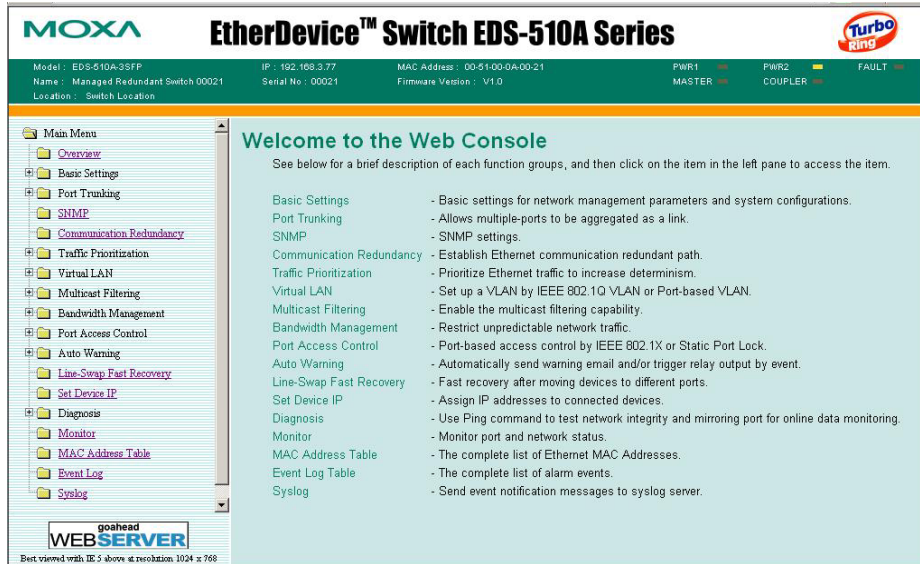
MOXA

EtherDevice™ Switch EDS-510A Series

Turbo Ring

Model : EDS-510A-3SFP
Name : Managed Redundant Switch 00021
Location : Switch Location

IP : 192.168.3.77
Serial No : 00021

MAC Address : 00-51-00-0A-00-21
Firmware Version : V1.0

PWR1
MASTER
PWR2
COUPLER
FAULT

Main Menu
Overview
Basic Settings
Port Trunking
SNMP
Communication Redundancy
Traffic Prioritization
Virtual LAN
Multicast Filtering
Bandwidth Management
Port Access Control
Auto Warning
Line-Swap Fast Recovery
Set Device IP
Diagnosis
Monitor
MAC Address Table
Event Log
Syslog

goahead
WEBSERVER
Best viewed with IE 5 above at resolution 1024 x 768

Welcome to the Web Console

See below for a brief description of each function groups, and then click on the item in the left pane to access the item.

| | |
|---|---|
| Basic Settings | - Basic settings for network management parameters and system configurations. |
| Port Trunking | - Allows multiple-ports to be aggregated as a link. |
| SNMP | - SNMP settings. |
| Communication Redundancy | - Establish Ethernet communication redundant path. |
| Traffic Prioritization | - Prioritize Ethernet traffic to increase determinism. |
| Virtual LAN | - Set up a VLAN by IEEE 802.1Q VLAN or Port-based VLAN. |
| Multicast Filtering | - Enable the multicast filtering capability. |
| Bandwidth Management | - Restrict unpredictable network traffic. |
| Port Access Control | - Port-based access control by IEEE 802.1X or Static Port Lock. |
| Auto Warning | - Automatically send warning email and/or trigger relay output by event. |
| Line-Swap Fast Recovery | - Fast recovery after moving devices to different ports. |
| Set Device IP | - Assign IP addresses to connected devices. |
| Diagnosis | - Use Ping command to test network integrity and mirroring port for online data monitoring. |
| Monitor | - Monitor port and network status. |
| MAC Address Table | - The complete list of Ethernet MAC Addresses. |
| Event Log Table | - The complete list of alarm events. |
| Syslog | - Send event notification messages to syslog server. |